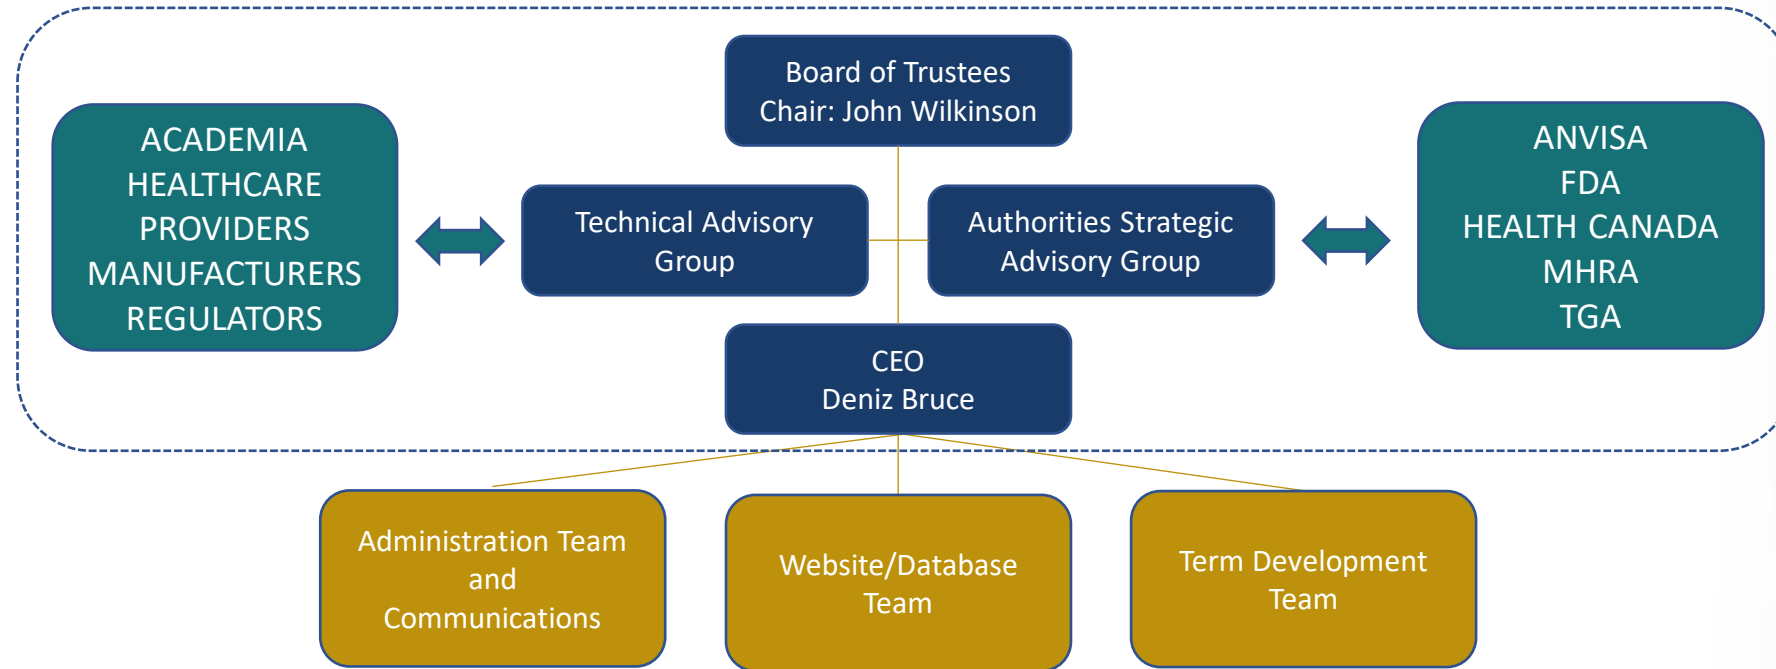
Board of Trustees
Chair: John Wilkinson

ACADEMIA
HEALTHCARE
PROVIDERS
MANUFACTURERS
REGULATORS

Technical Advisory Group

Authorities Strategic Advisory Group

ANVISA
FDA
HEALTH CANADA
MHRA
TGA

CEO
Deniz Bruce

Administration Team and Communications

Website/Database Team

Term Development Team